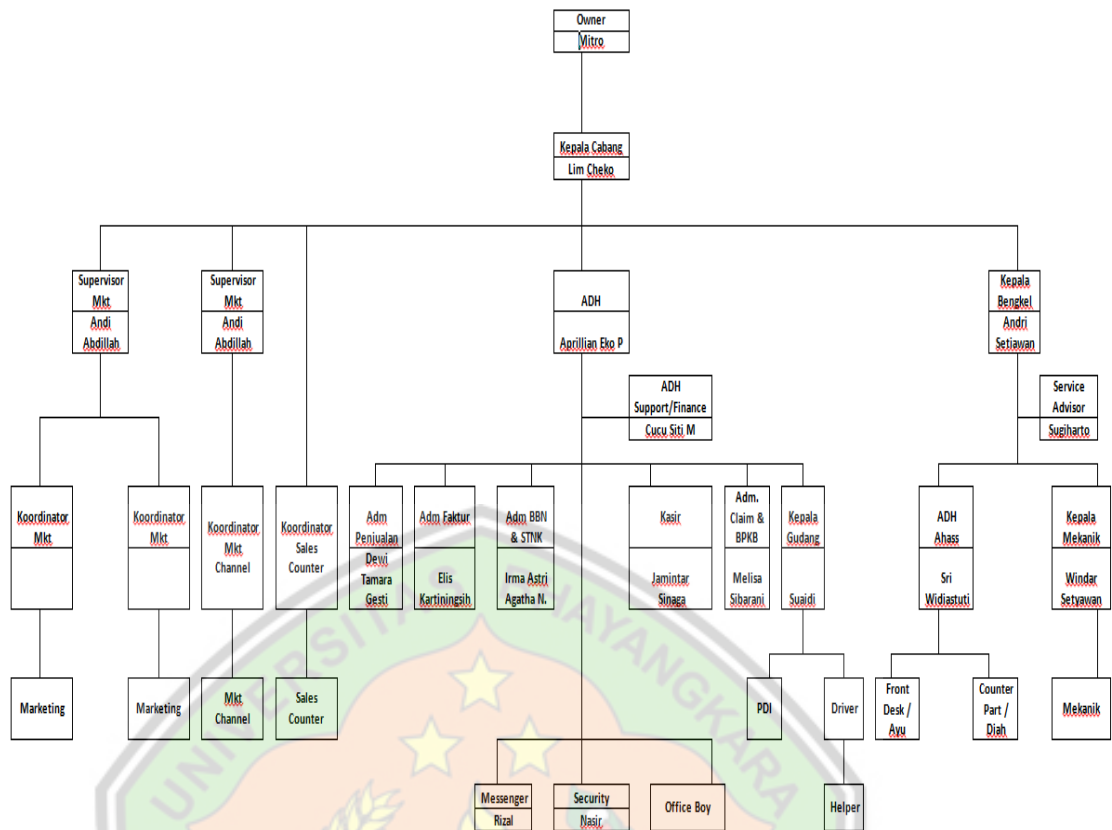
Owner
Mitro

Kepala Cabang
Lim Cheko

Supervisor Mkt
Andi Abdillah

Supervisor Mkt
Andi Abdillah

ADH
Aprillian Eko P

Kepala Bengkel
Andri Setiawan

ADH Support/Finance
Cucu Siti M

Service Advisor
Sugiharto

Koordinator Mkt

Koordinator Mkt

Koordinator Mkt Channel

Koordinator Sales Counter

Adm Penjualan
Dewi Tamara Gesti

Adm Faktur
Elis Kartiningsih

Adm BBN & STNK
Irma Astri Agatha N.

Kasir
Jamintar Sinaga

Adm. Claim & BPKB
Melisa Sibarani

Kepala Gudang
Suaidi

ADH Ahass
Sri Widiastuti

Kepala Mekanik
Windar Setyawan

Marketing

Marketing

Mkt Channel

Sales Counter

PDI

Driver

Front Desk / Ayu

Counter Part / Diah

Mekanik

Messenger
Rizal

Security
Nasir

Office Boy

Helper

UNIVERSITAS BHAYANGKARA